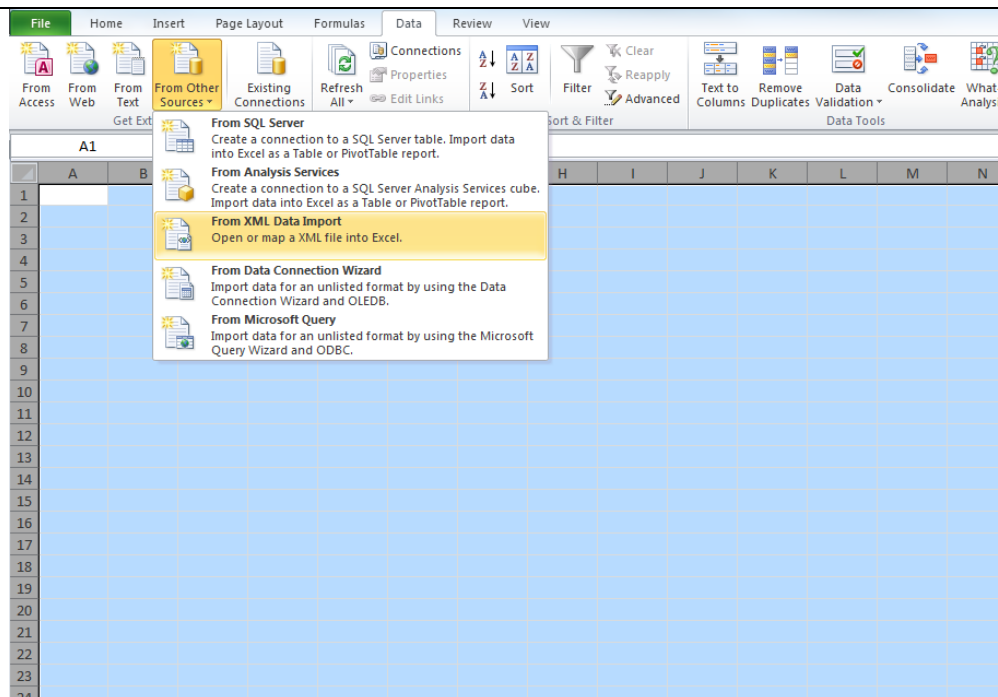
File Home Insert Page Layout Formulas Data Review View

From Access From Web From Text From Other Sources Existing Connections Refresh All Connections Properties Edit Links Sort Filter Clear Reapply Advanced Text to Columns Remove Duplicates Data Validation Consolidate What Analys

Get Ext

Sort & Filter

Data Tools

A1

From SQL Server
Create a connection to a SQL Server table. Import data into Excel as a Table or PivotTable report.

From Analysis Services
Create a connection to a SQL Server Analysis Services cube. Import data into Excel as a Table or PivotTable report.

From XML Data Import
Open or map a XML file into Excel.

From Data Connection Wizard
Import data for an unlisted format by using the Data Connection Wizard and OLEDB.

From Microsoft Query
Import data for an unlisted format by using the Microsoft Query Wizard and ODBC.

| A | B | H | I | J | K | L | M | N |
|---|---|---|---|---|---|---|---|---|

1
2
3
4
5
6
7
8
9
10
11
12
13
14
15
16
17
18
19
20
21
22
23
24